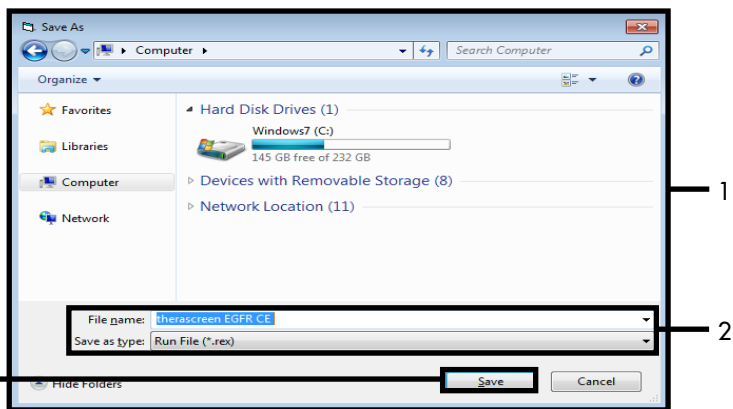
Save As

Computer ▸

Search Computer

Organize ▾

Favorites

Libraries

Computer

Network

Hard Disk Drives (1)

Windows7 (C:)

145 GB free of 232 GB

Devices with Removable Storage (8)

Network Location (11)

File name: therascreen EGFR CE

Save as type: Run File (*.rex)

Hide Folders

Save

Cancel

1

2